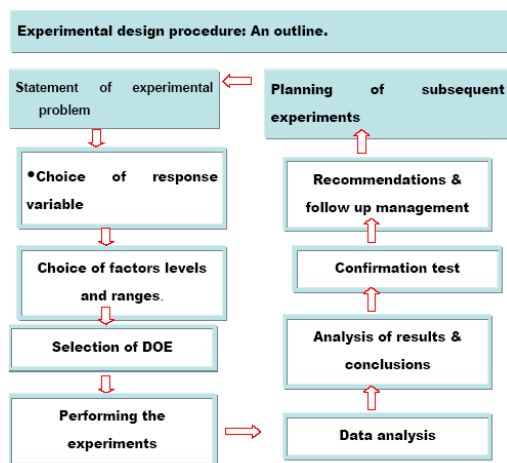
Experimental design procedure: An outline.

Statement of experimental problem

•Choice of response variable

Choice of factors levels and ranges.

Selection of DOE

Performing the experiments

Data analysis

Analysis of results & conclusions

Confirmation test

Recommendations & follow up management

Planning of subsequent experiments